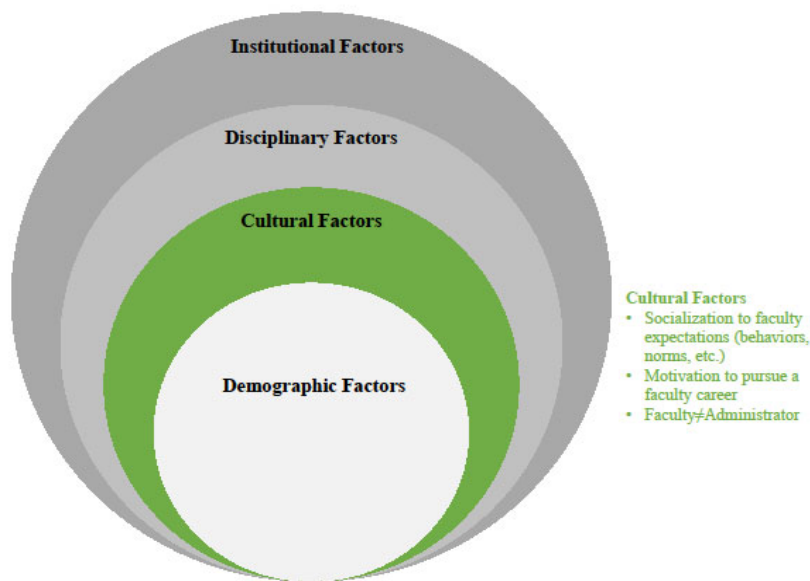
Institutional Factors

Disciplinary Factors

Cultural Factors

Demographic Factors

Cultural Factors
• Socialization to faculty expectations (behaviors, norms, etc.)
• Motivation to pursue a faculty career
• Faculty≠Administrator